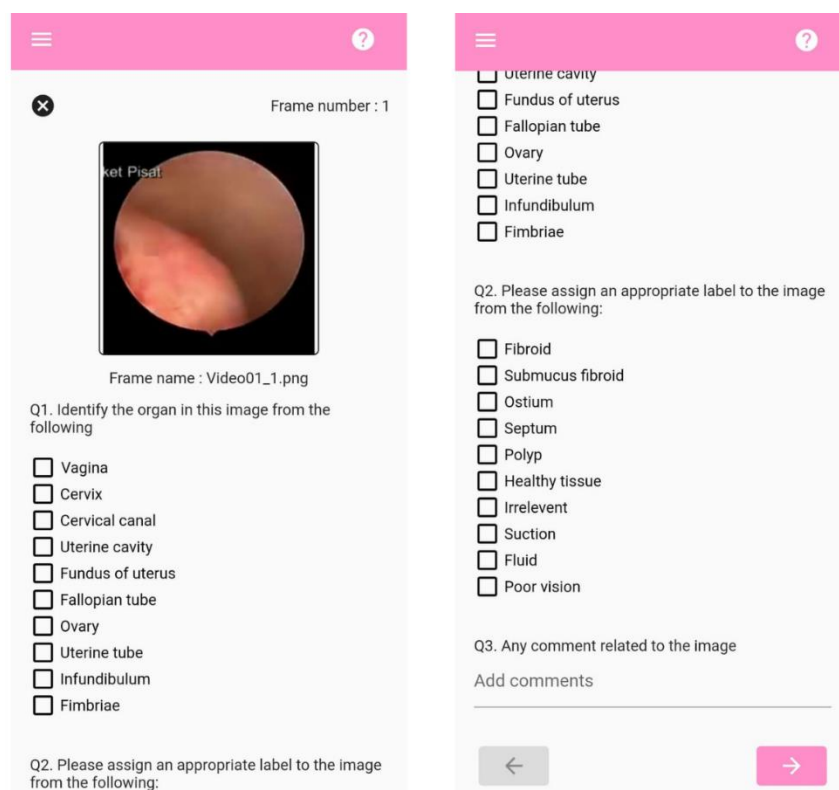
Frame number : 1

ket Pisat

Frame name : Video01_1.png

Q1. Identify the organ in this image from the following

Vagina
Cervix
Cervical canal
Uterine cavity
Fundus of uterus
Fallopian tube
Ovary
Uterine tube
Infundibulum
Fimbriae

Q2. Please assign an appropriate label to the image from the following:

Uterine cavity
Fundus of uterus
Fallopian tube
Ovary
Uterine tube
Infundibulum
Fimbriae

Q2. Please assign an appropriate label to the image from the following:

Fibroid
Submucus fibroid
Ostium
Septum
Polyp
Healthy tissue
Irrelevent
Suction
Fluid
Poor vision

Q3. Any comment related to the image

Add comments